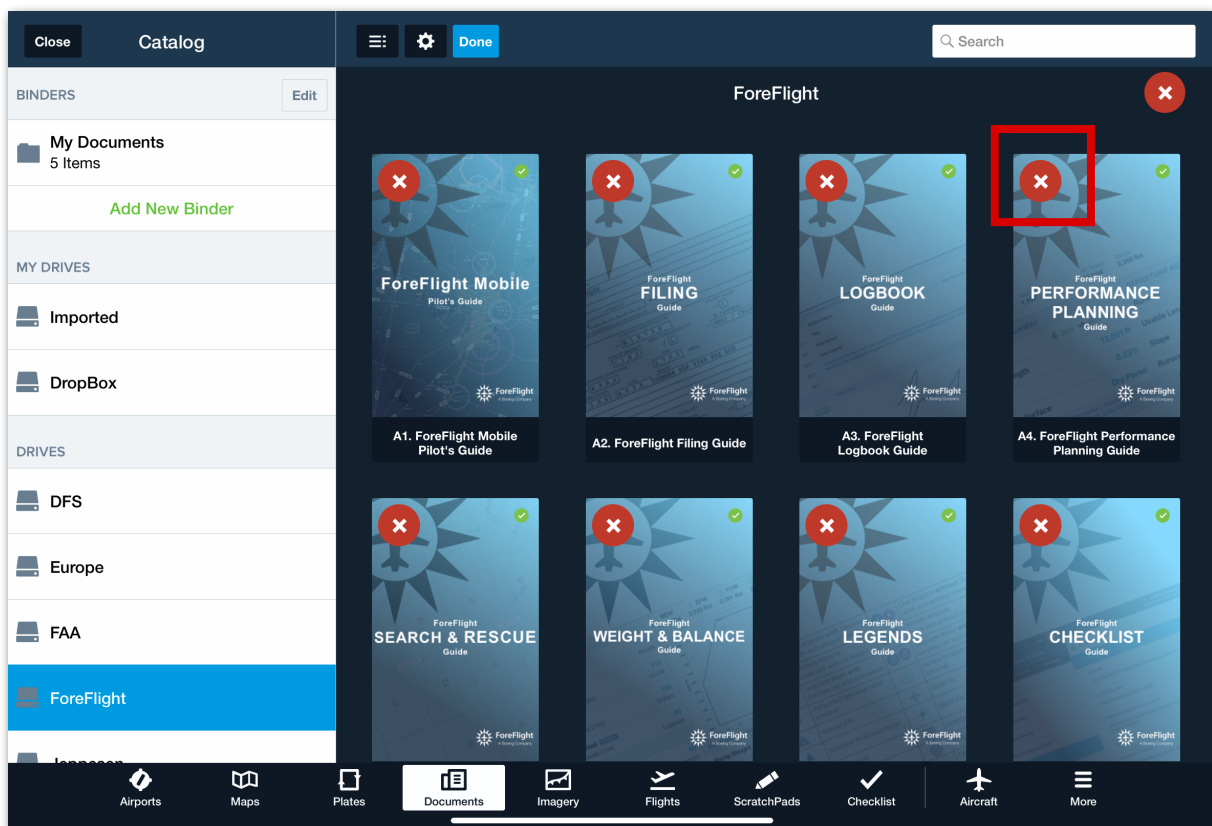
Close Catalog

Done

Search

BINDERS Edit

My Documents
5 Items

Add New Binder

MY DRIVES

Imported

DropBox

DRIVES

DFS

Europe

FAA

ForeFlight

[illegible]

ForeFlight

ForeFlight Mobile
Pilot's Guide
ForeFlight A Boeing Company
A1. ForeFlight Mobile Pilot's Guide

ForeFlight
FILING
Guide
ForeFlight A Boeing Company
A2. ForeFlight Filing Guide

ForeFlight
LOGBOOK
Guide
ForeFlight A Boeing Company
A3. ForeFlight Logbook Guide

ForeFlight
PERFORMANCE PLANNING
Guide
ForeFlight A Boeing Company
A4. ForeFlight Performance Planning Guide

ForeFlight
SEARCH & RESCUE
Guide
ForeFlight A Boeing Company

ForeFlight
WEIGHT & BALANCE
Guide
ForeFlight A Boeing Company

ForeFlight
LEGENDS
Guide
ForeFlight A Boeing Company

ForeFlight
CHECKLIST
Guide
ForeFlight A Boeing Company

Airports Maps Plates Documents Imagery Flights ScratchPads Checklist Aircraft More